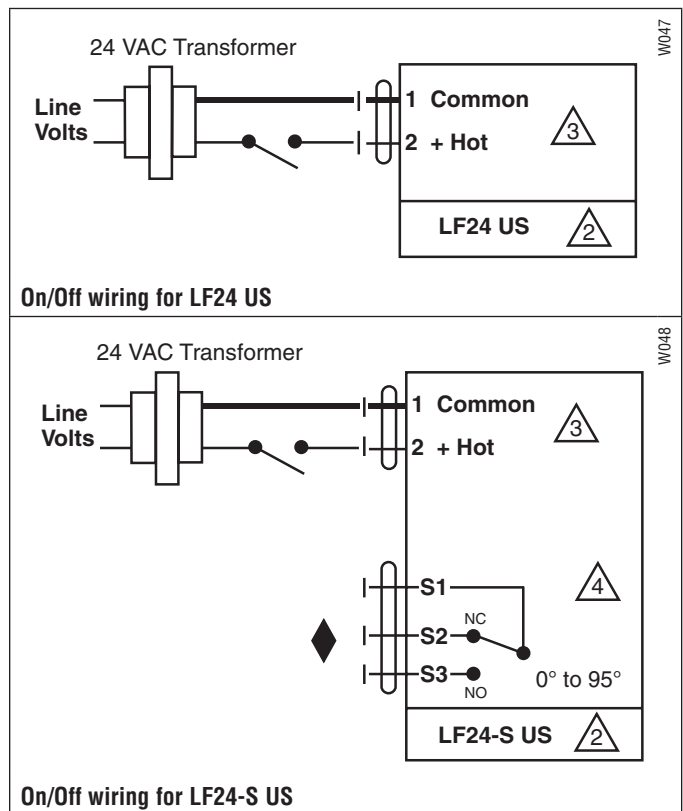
W047

24 VAC Transformer

Line Volts

1 Common

2 + Hot

3

LF24 US

2

On/Off wiring for LF24 US

W048

24 VAC Transformer

Line Volts

1 Common

2 + Hot

3

S1

4

NC

S2

S3

NO

0° to 95°

LF24-S US

2

On/Off wiring for LF24-S US